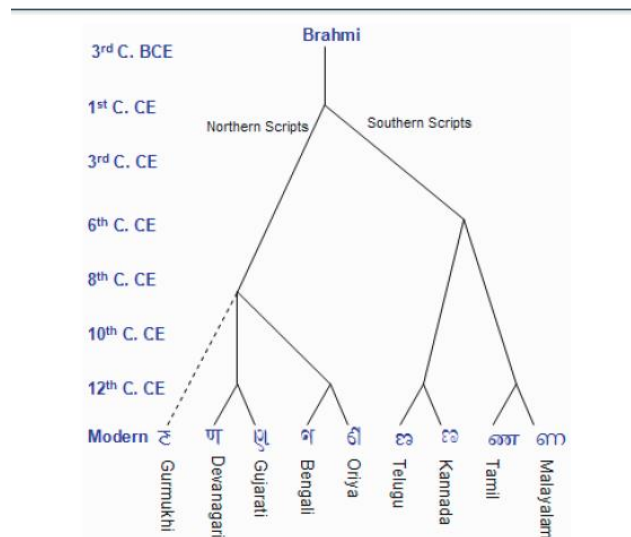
Brahmi

3rd C. BCE

1st C. CE

3rd C. CE

6th C. CE

8th C. CE

10th C. CE

12th C. CE

Modern

Northern Scripts

Southern Scripts

ਣ Gurmukhi

ण Devanagari

ણ Gujarati

ণ Bengali

ଣ Oriya

ణ Telugu

ಣ Kannada

ண Tamil

ണ Malayalam